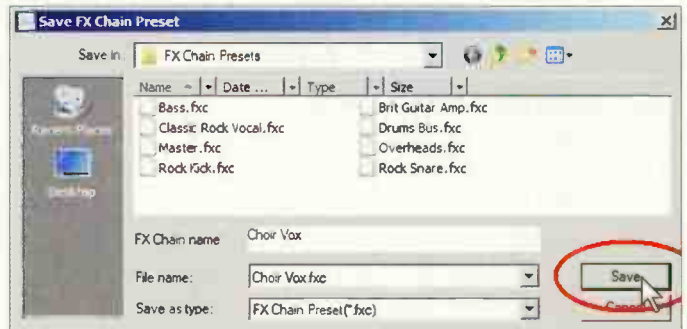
Save FX Chain Preset

Save in: FX Chain Presets

Name | Date ... | Type | Size

Bass.fxc

Classic Rock Vocal.fxc

Master.fxc

Rock Kick.fxc

Brit Guitar Amp.fxc

Drums Bus.fxc

Overheads.fxc

Rock Snare.fxc

Recent Places

Desktop

FX Chain name: Choir Vox

File name: Choir Vox.fxc

Save as type: FX Chain Preset(*.fxc)

Save

Cancel